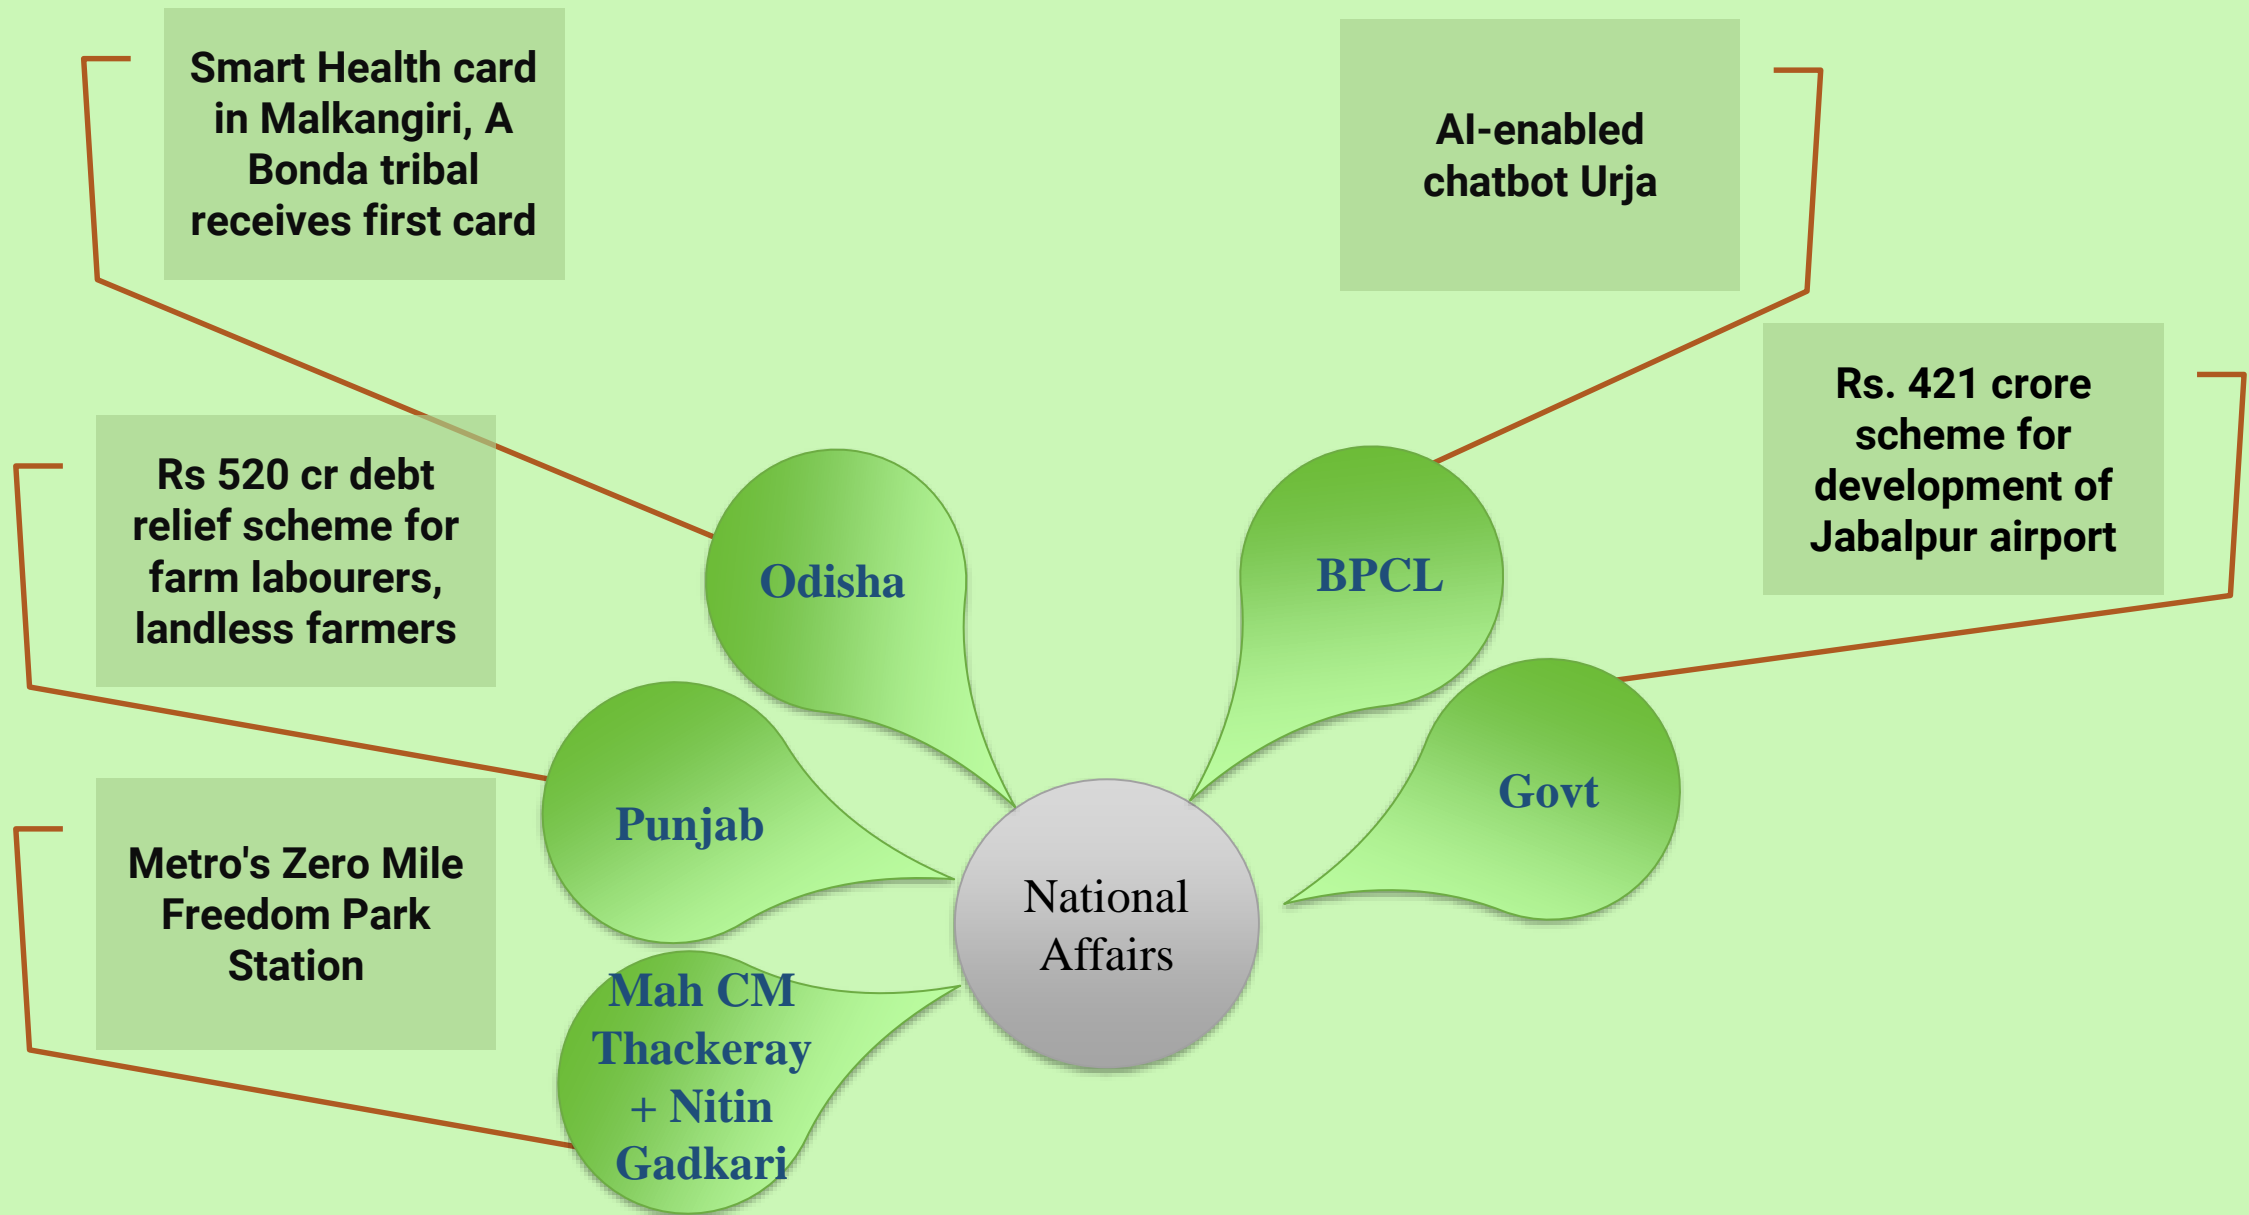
Smart Health card in Malkangiri, A Bonda tribal receives first card

AI-enabled chatbot Urja

Rs. 421 crore scheme for development of Jabalpur airport

Rs 520 cr debt relief scheme for farm labourers, landless farmers

Metro's Zero Mile Freedom Park Station

Odisha

BPCL

Govt

Punjab

Mah CM Thackeray + Nitin Gadkari

National Affairs